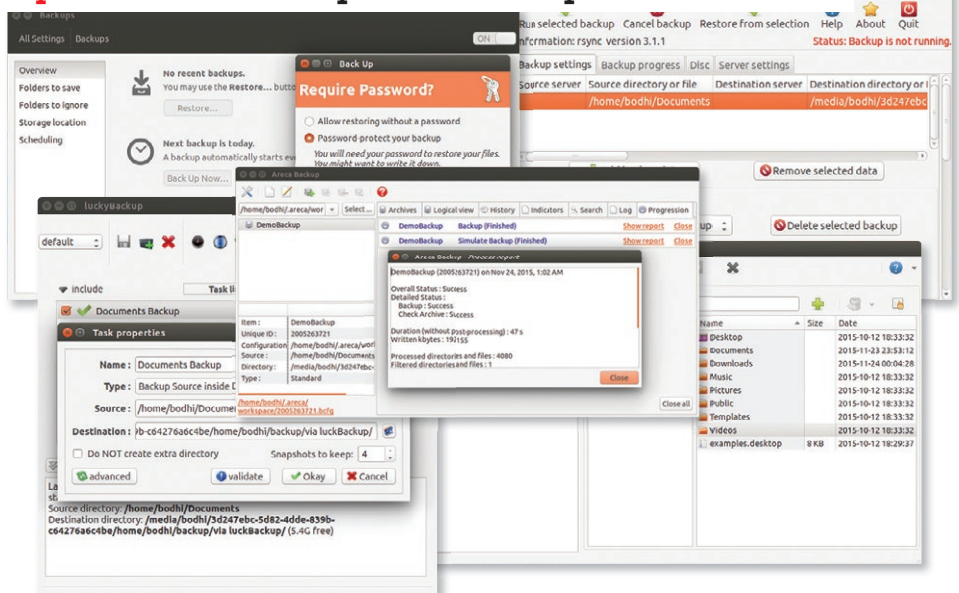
Backups
All Settings Backups
ON
Overview
Folders to save
Folders to ignore
Storage location
Scheduling
No recent backups.
You may use the Restore... butto
Restore...
Next backup is today.
A backup automatically starts ev
Back Up Now...

Run selected backup Cancel backup Restore from selection Help About Quit
nformation: rsync version 3.1.1
Status: Backup is not running.
Backup settings Backup progress Disc Server settings
Source server Source directory or file Destination server Destination directory or
/home/bodhi/Documents /media/bodhi/3d247ebc
Remove selected data
up
Delete selected backup

Back Up
Require Password?
Allow restoring without a password
Password-protect your backup
You will need your password to restore your files. You might want to write it down.

Areca Backup
/home/bodhi/.areca/wor Select...
Archives Logical view History Indicators Search Log Progression
DemoBackup
DemoBackup Backup (Finished) Show report Close
DemoBackup Simulate Backup (Finished) Show report Close
Item : DemoBackup
Unique ID : 2005263721
Configuration : /home/bodhi/.areca/wor
Source : /home/bodhi/Documents
Directory : /media/bodhi/3d247ebc-
Type : Standard
/home/bodhi/.areca/workspace/2005263721.bcfg
Close all

Areca Backup - Process report
DemoBackup (2005263721) on Nov 24, 2015, 1:02 AM
Overall Status : Success
Detailed Status :
Backup : Success
Check Archive : Success
Duration (without post-processing) : 47 s
Written kbytes : 19155
Processed directories and files : 4080
Filtered directories and files : 1
Close

luckyBackup
default
include
Task li
Documents Backup
Task properties
Name : Documents Backup
Type : Backup Source inside D
Source : /home/bodhi/Documer
Destination : b-c64276a6c4be/home/bodhi/backup/via luckBackup/
Do NOT create extra directory
Snapshots to keep: 4
advanced
validate
Okay
Cancel
La
st
Source directory: /home/bodhi/Documents
Destination directory: /media/bodhi/3d247ebc-5d82-4dde-839b-c64276a6c4be/home/bodhi/backup/via luckBackup/ (5.4G free)

Name Size Date
Desktop 2015-10-12 18:33:32
Documents 2015-11-23 23:53:12
Downloads 2015-11-24 00:04:28
Music 2015-10-12 18:33:32
Pictures 2015-10-12 18:33:32
Public 2015-10-12 18:33:32
Templates 2015-10-12 18:33:32
Videos 2015-10-12 18:33:32
examples.desktop 8 KB 2015-10-12 18:29:37